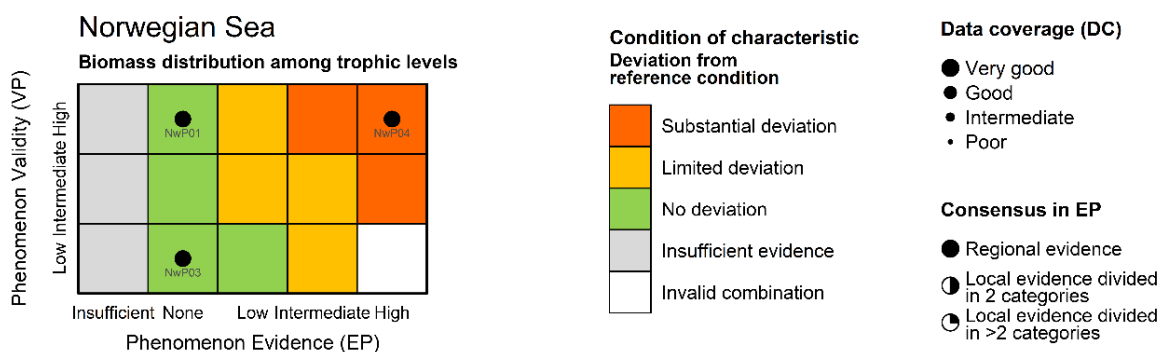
Norwegian Sea

Biomass distribution among trophic levels

Phenomenon Validity (VP)

Low Intermediate High

NwP01

NwP04

NwP03

Insufficient None Low Intermediate High

Phenomenon Evidence (EP)

Condition of characteristic

Deviation from reference condition

Substantial deviation

Limited deviation

No deviation

Insufficient evidence

Invalid combination

Data coverage (DC)

Very good

Good

Intermediate

Poor

Consensus in EP

Regional evidence

Local evidence divided in 2 categories

Local evidence divided in >2 categories